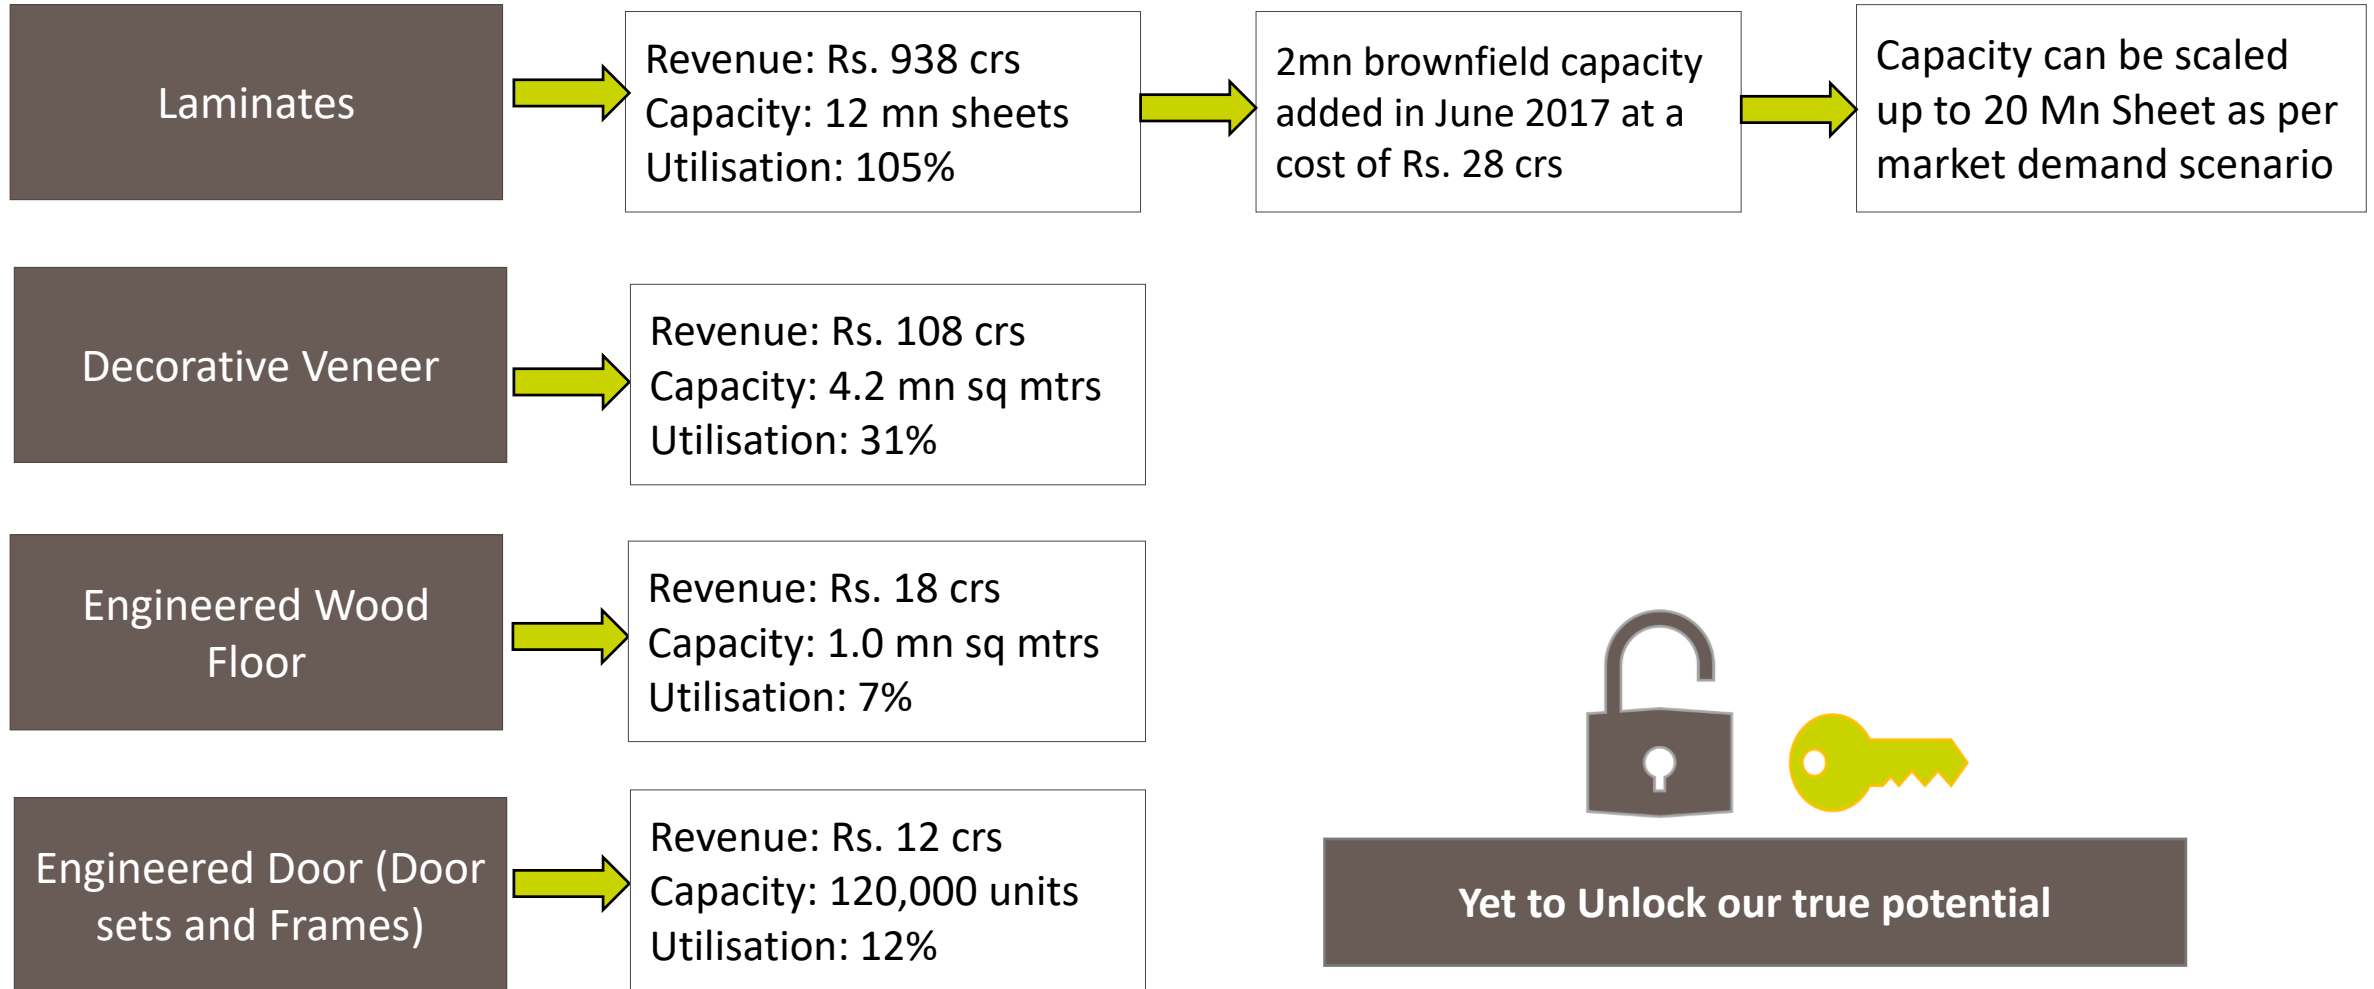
Laminates

Revenue: Rs. 938 crs
Capacity: 12 mn sheets
Utilisation: 105%

2mn brownfield capacity added in June 2017 at a cost of Rs. 28 crs

Capacity can be scaled up to 20 Mn Sheet as per market demand scenario

Decorative Veneer

Revenue: Rs. 108 crs
Capacity: 4.2 mn sq mtrs
Utilisation: 31%

Engineered Wood Floor

Revenue: Rs. 18 crs
Capacity: 1.0 mn sq mtrs
Utilisation: 7%

Engineered Door (Door sets and Frames)

Revenue: Rs. 12 crs
Capacity: 120,000 units
Utilisation: 12%

Yet to Unlock our true potential